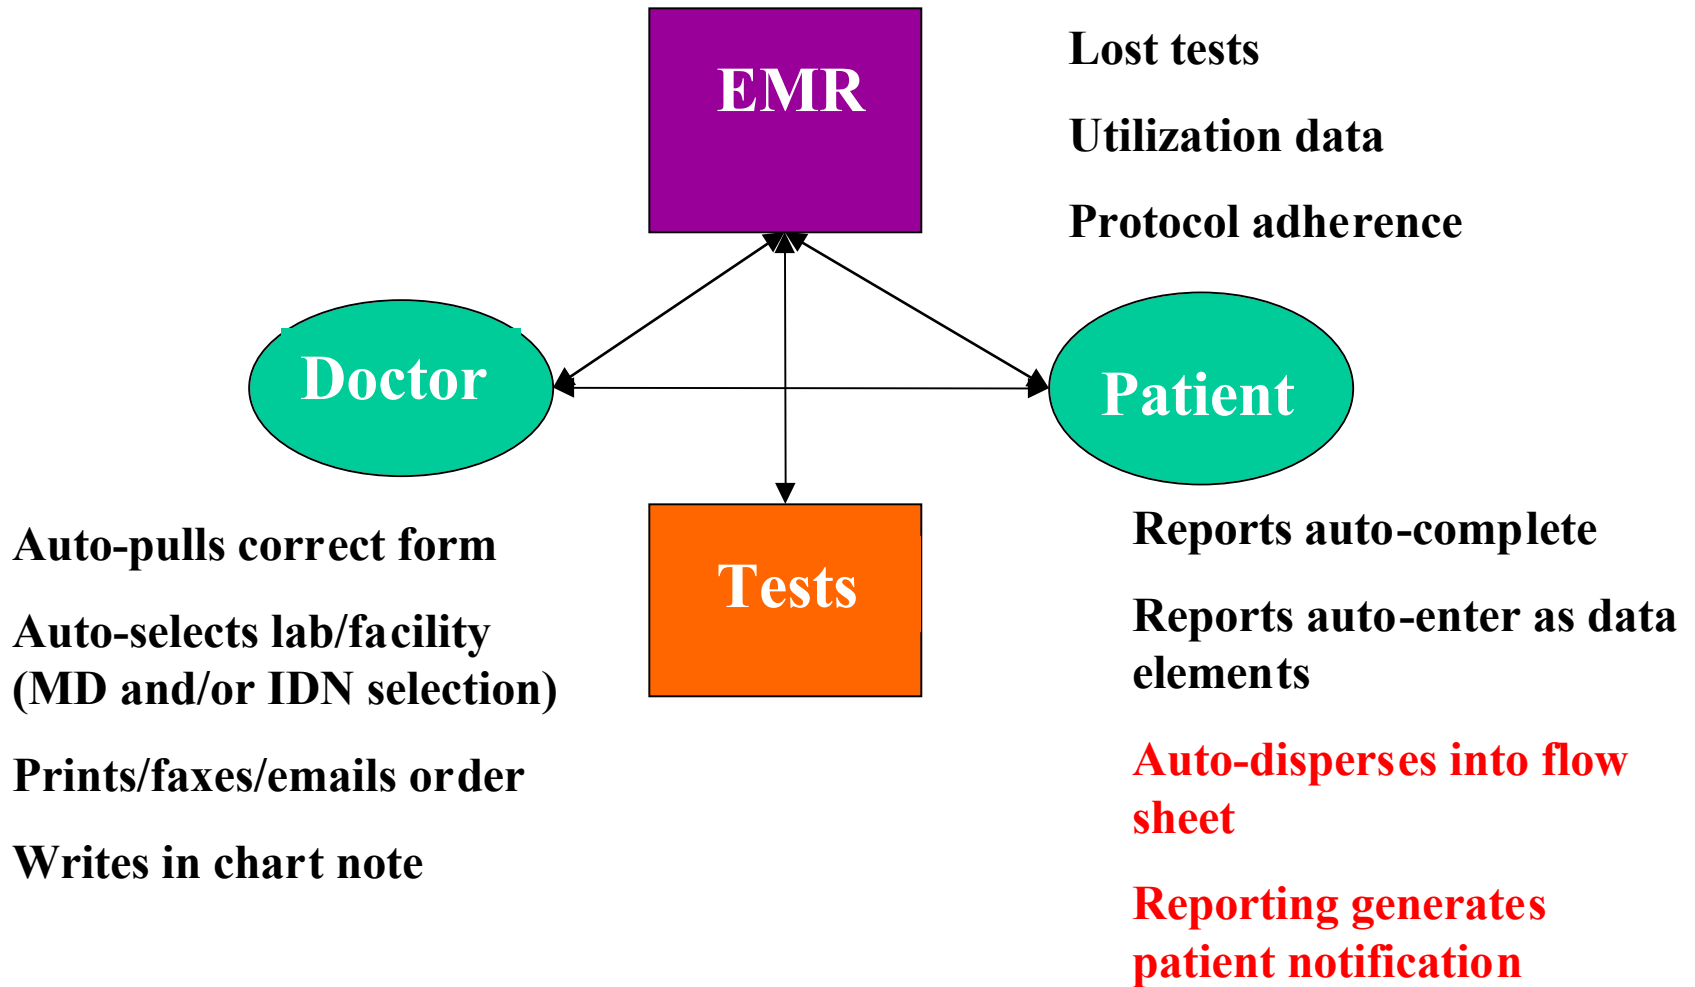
EMR

Lost tests

Utilization data

Protocol adherence

Doctor

Patient

Tests

Auto-pulls correct form

Auto-selects lab/facility (MD and/or IDN selection)

Prints/faxes/emails order

Writes in chart note

Reports auto-complete

Reports auto-enter as data elements

Auto-disperses into flow sheet

Reporting generates patient notification